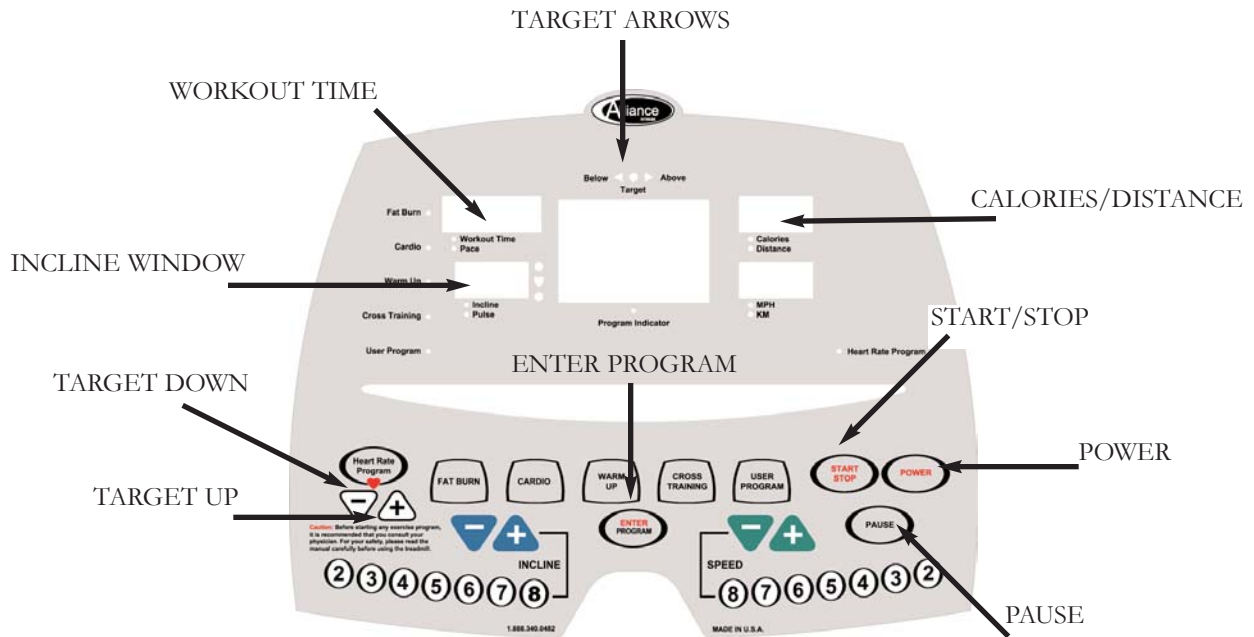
TARGET ARROWS

WORKOUT TIME

Alliance

Below Above
Target

CALORIES/DISTANCE

Fat Burn

Cardio

Workout Time
Pace

Calories
Distance

INCLINE WINDOW

Warm Up

Incline
Pulse

MPH
KM

Cross Training

Program Indicator

START/STOP

User Program

Heart Rate Program

ENTER PROGRAM

TARGET DOWN

Heart Rate Program

FAT BURN

CARDIO

WARM UP

CROSS TRAINING

USER PROGRAM

START STOP

POWER

POWER

TARGET UP

Caution: Before starting any exercise program, it is recommended that you consult your physician. For your safety, please read the manual carefully before using the treadmill.

ENTER PROGRAM

PAUSE

INCLINE

SPEED

2 3 4 5 6 7 8

8 7 6 5 4 3 2

1.888.340.0482

MADE IN U.S.A.

PAUSE